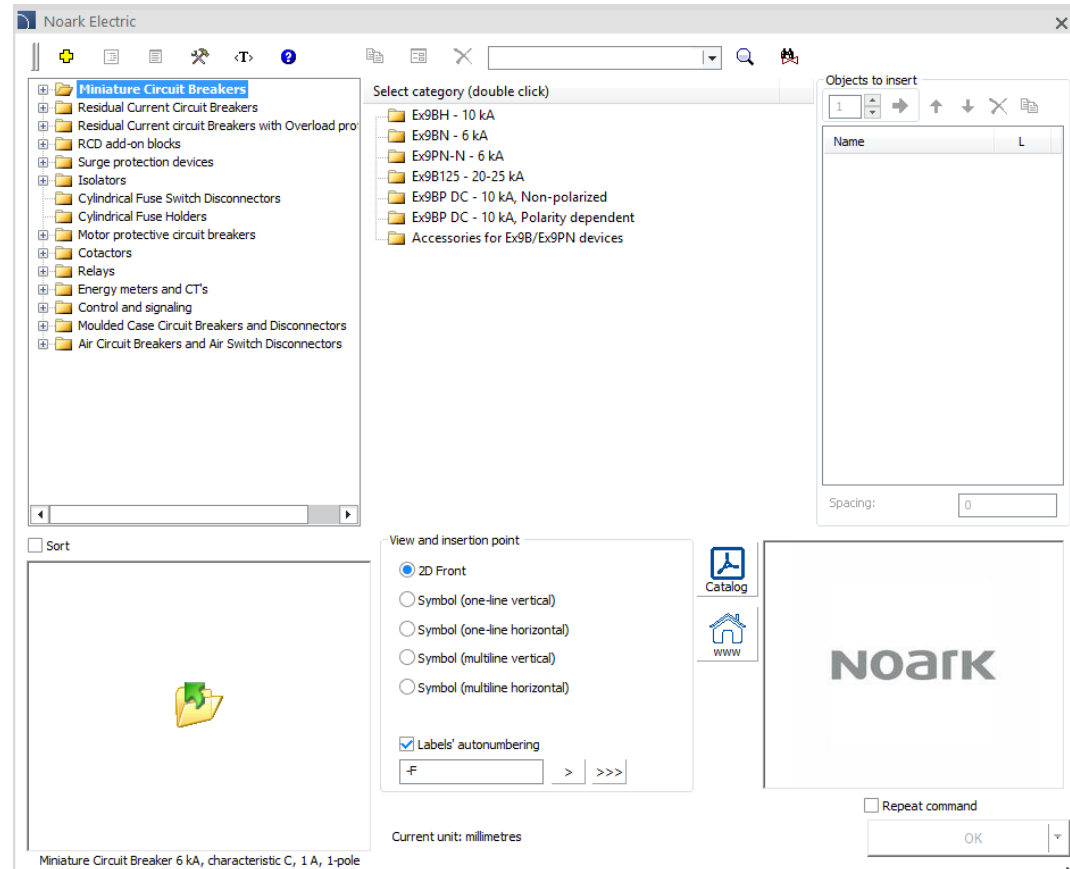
Noark Electric

‹T›

Miniature Circuit Breakers
Residual Current Circuit Breakers
Residual Current circuit Breakers with Overload pro
RCD add-on blocks
Surge protection devices
Isolators
Cylindrical Fuse Switch Disconnectors
Cylindrical Fuse Holders
Motor protective circuit breakers
Cotactors
Relays
Energy meters and CT's
Control and signaling
Moulded Case Circuit Breakers and Disconnectors
Air Circuit Breakers and Air Switch Disconnectors

Select category (double click)
Ex9BH - 10 kA
Ex9BN - 6 kA
Ex9PN-N - 6 kA
Ex9B125 - 20-25 kA
Ex9BP DC - 10 kA, Non-polarized
Ex9BP DC - 10 kA, Polarity dependent
Accessories for Ex9B/Ex9PN devices

Objects to insert
1
Name
L
Spacing:
0

Sort

View and insertion point
2D Front
Symbol (one-line vertical)
Symbol (one-line horizontal)
Symbol (multiline vertical)
Symbol (multiline horizontal)
Labels' autonumbering
-F
>
>>>

Catalog
www

NOARK

Repeat command
OK

Current unit: millimetres

Miniature Circuit Breaker 6 kA, characteristic C, 1 A, 1-pole